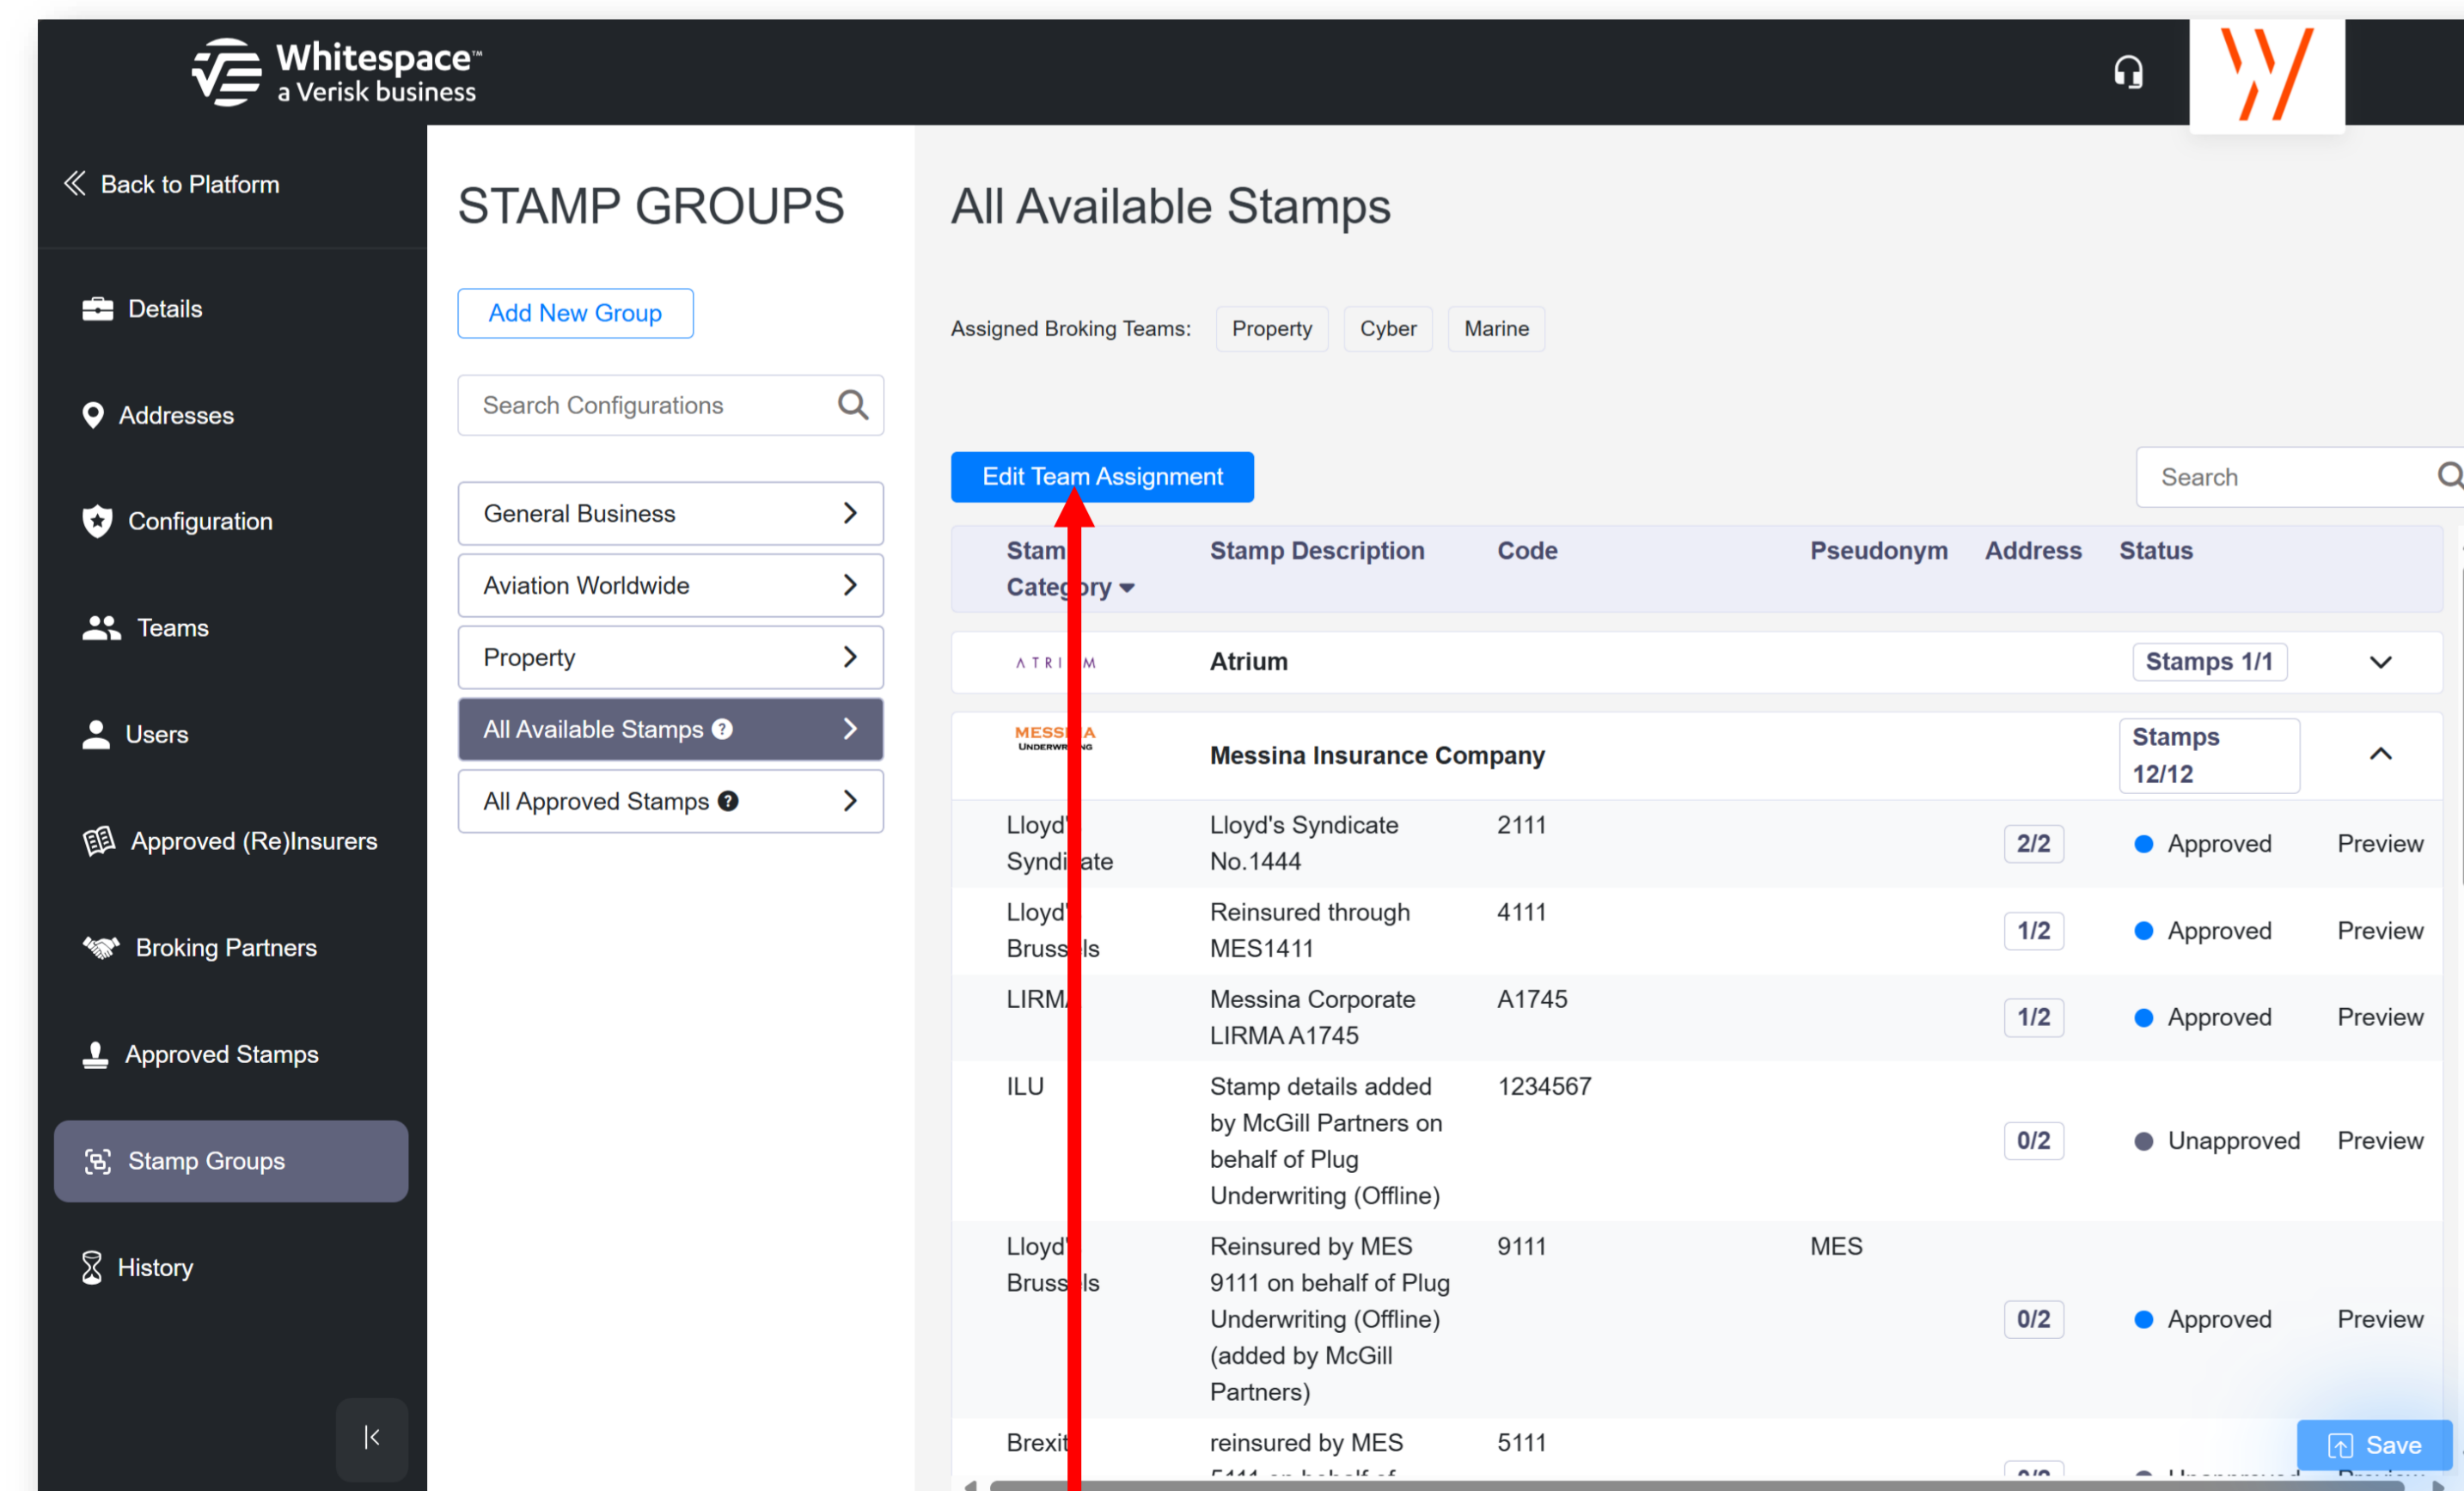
Whitespace™
a Verisk business

Back to Platform

Details

Addresses

Configuration

Teams

Users

Approved (Re)Insurers

Broking Partners

Approved Stamps

Stamp Groups

History

STAMP GROUPS

Add New Group

Search Configurations

General Business

Aviation Worldwide

Property

All Available Stamps

All Approved Stamps

All Available Stamps

Assigned Broking Teams: Property Cyber Marine

Edit Team Assignment

Search

| Stam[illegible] Categ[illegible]ory | Stamp Description | Code | Pseudonym | Address | Status | |
|---|---|---|---|---|---|---|
| ATRI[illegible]M | Atrium | | | | Stamps 1/1 | |
| MESS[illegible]A UNDERWR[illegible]NG | Messina Insurance Company | | | | Stamps 12/12 | |
| Lloyd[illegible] Syndi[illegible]ate | Lloyd's Syndicate No.1444 | 2111 | | 2/2 | Approved | Preview |
| Lloyd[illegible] Bruss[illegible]ls | Reinsured through MES1411 | 4111 | | 1/2 | Approved | Preview |
| LIRM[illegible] | Messina Corporate LIRMA A1745 | A1745 | | 1/2 | Approved | Preview |
| ILU | Stamp details added by McGill Partners on behalf of Plug Underwriting (Offline) | 1234567 | | 0/2 | Unapproved | Preview |
| Lloyd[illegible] Bruss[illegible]ls | Reinsured by MES 9111 on behalf of Plug Underwriting (Offline) (added by McGill Partners) | 9111 | MES | 0/2 | Approved | Preview |
| Brexit | reinsured by MES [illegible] | 5111 | | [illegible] | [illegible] | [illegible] |

Save